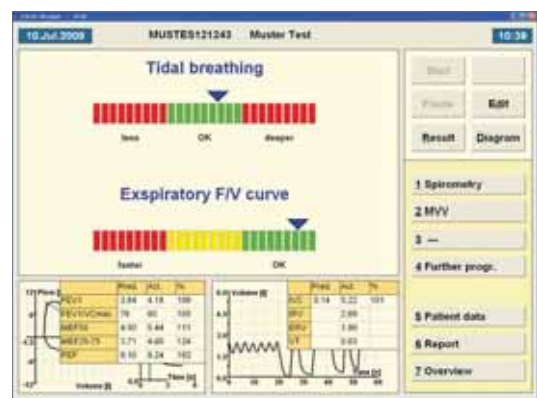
10.Jul.2009 MUSTES121243 Muster Test 10:39

Tidal breathing

less OK deeper

Exspiratory F/V curve

faster OK

Start

Pause Edit

Result Diagram

1 Spirometry

2 MVV

3 ---

4 Further progr.

5 Patient data

6 Report

7 Overview

| | Pred. | Act. | % |
|---|---|---|---|
| FEV1 | 3.84 | 4.18 | 109 |
| FEV1%VCmax | 76 | 80 | 105 |
| MEF50 | 4.90 | 5.44 | 111 |
| MEF25-75 | 3.71 | 4.60 | 124 |
| PEF | 8.10 | 8.24 | 102 |

12 Flow [l/s]

Volume [l]

Flow [s]

| | Pred. | Act. | % |
|---|---|---|---|
| VC | 5.14 | 5.22 | 101 |
| IRV | | 2.66 | |
| ERV | | 1.90 | |
| VT | | 0.65 | |

6.0 Volume [l]

time [s]